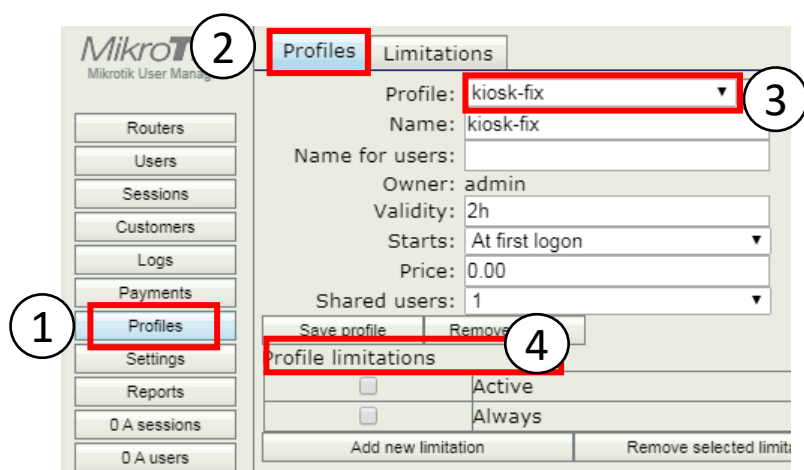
MikroT
Mikrotik User Manag

Routers
Users
Sessions
Customers
Logs
Payments
Profiles
Settings
Reports
0 A sessions
0 A users

1
2
3
4

Profiles
Limitations

Profile: kiosk-fix
Name: kiosk-fix
Name for users:
Owner: admin
Validity: 2h
Starts: At first logon
Price: 0.00
Shared users: 1

Save profile
Remove

Profile limitations

| | |
|---|---|
| | Active |
| | Always |

Add new limitation
Remove selected limita